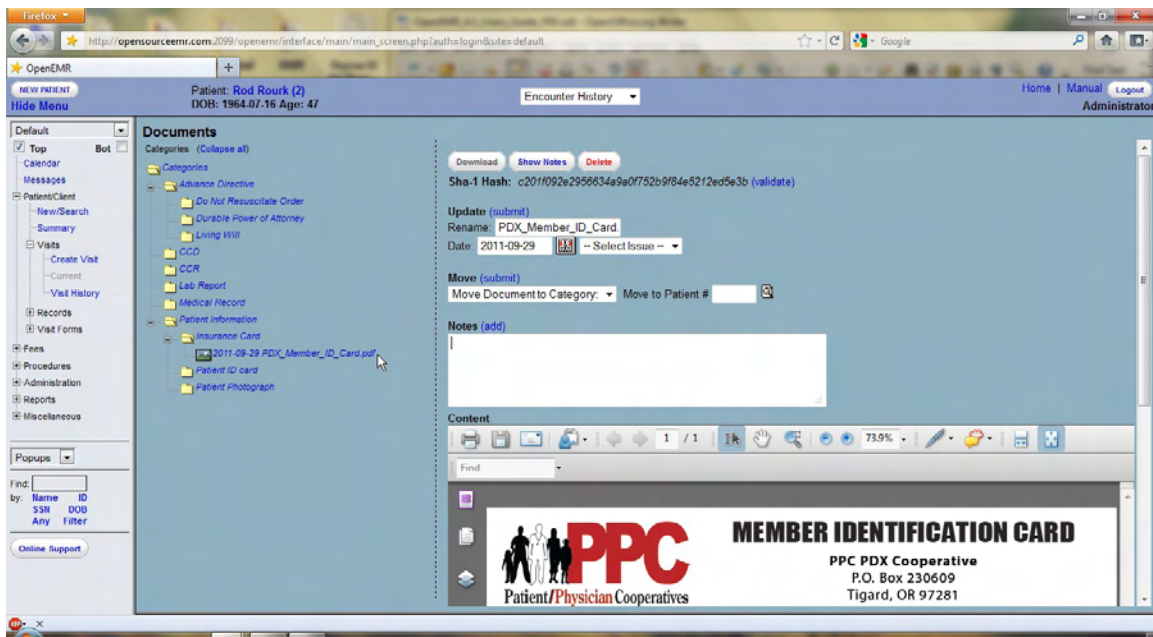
Firefox

http://opensourceemr.com:2099/openemr/interface/main/main_screen.php?auth=login&site=default

Google

OpenEMR

NEW PATIENT
Hide Menu

Patient: Rod Rourk (2)
DOB: 1964-07-16 Age: 47

Encounter History

Home | Manual Logout
Administrator

Default
Top Bot
Calendar
Messages
Patient/Client
New/Search
Summary
Visits
Create Visit
Current
Visit History
Records
Visit Forms
Fees
Procedures
Administration
Reports
Miscellaneous

Popups

Find:
by: Name ID SSN DOB Any Filter

Online Support

Documents
Categories (Collapse all)
Categories
Advance Directive
Do Not Resuscitate Order
Durable Power of Attorney
Living Will
CCD
CCR
Lab Report
Medical Record
Patient Information
Insurance Card
2011-09-29 PDX_Member_ID_Card.pdf
Patient ID card
Patient Photograph

Download Show Notes Delete

Sha-1 Hash: c201f092e2956634a9a0f752b9f84e5212ed5e3b (validate)

Update (submit)
Rename: PDX_Member_ID_Card.
Date: 2011-09-29 -- Select Issue --

Move (submit)
Move Document to Category: Move to Patient #

Notes (add)

Content

1 / 1 73.9%

Find

PPC
Patient/Physician Cooperatives

MEMBER IDENTIFICATION CARD
PPC PDX Cooperative
P.O. Box 230609
Tigard, OR 97281